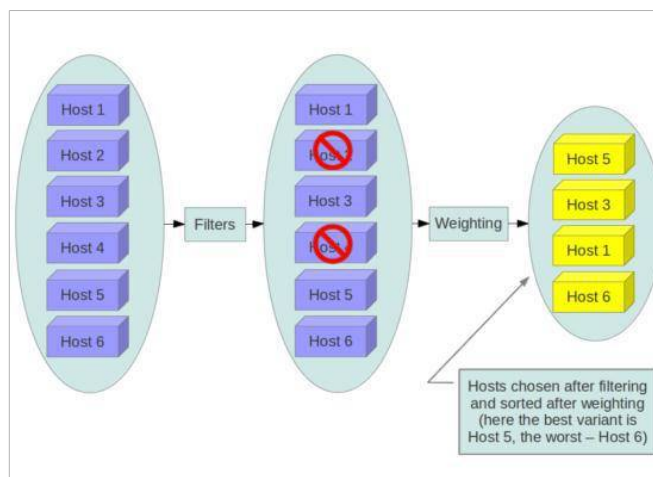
Host 1
Host 2
Host 3
Host 4
Host 5
Host 6

Filters

Host 1
Host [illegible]
Host 3
Host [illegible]
Host 5
Host 6

Weighting

Host 5
Host 3
Host 1
Host 6

Hosts chosen after filtering and sorted after weighting (here the best variant is Host 5, the worst – Host 6)